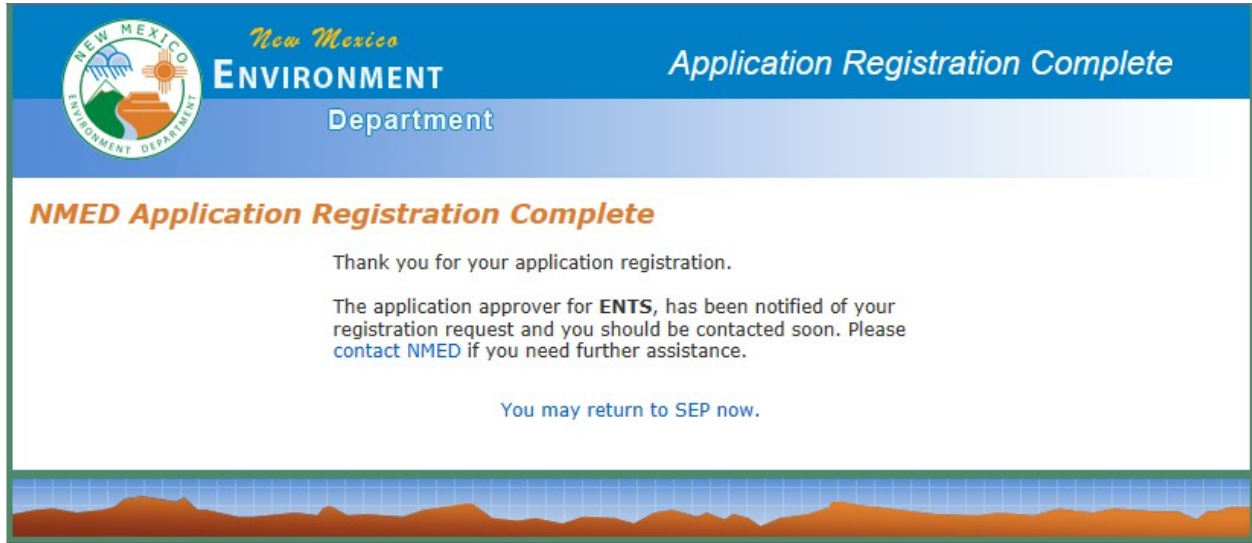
NEW MEXICO ENVIRONMENT DEPARTMENT

New Mexico
ENVIRONMENT
Department

Application Registration Complete

NMED Application Registration Complete

Thank you for your application registration.

The application approver for **ENTS**, has been notified of your registration request and you should be contacted soon. Please contact NMED if you need further assistance.

You may return to SEP now.